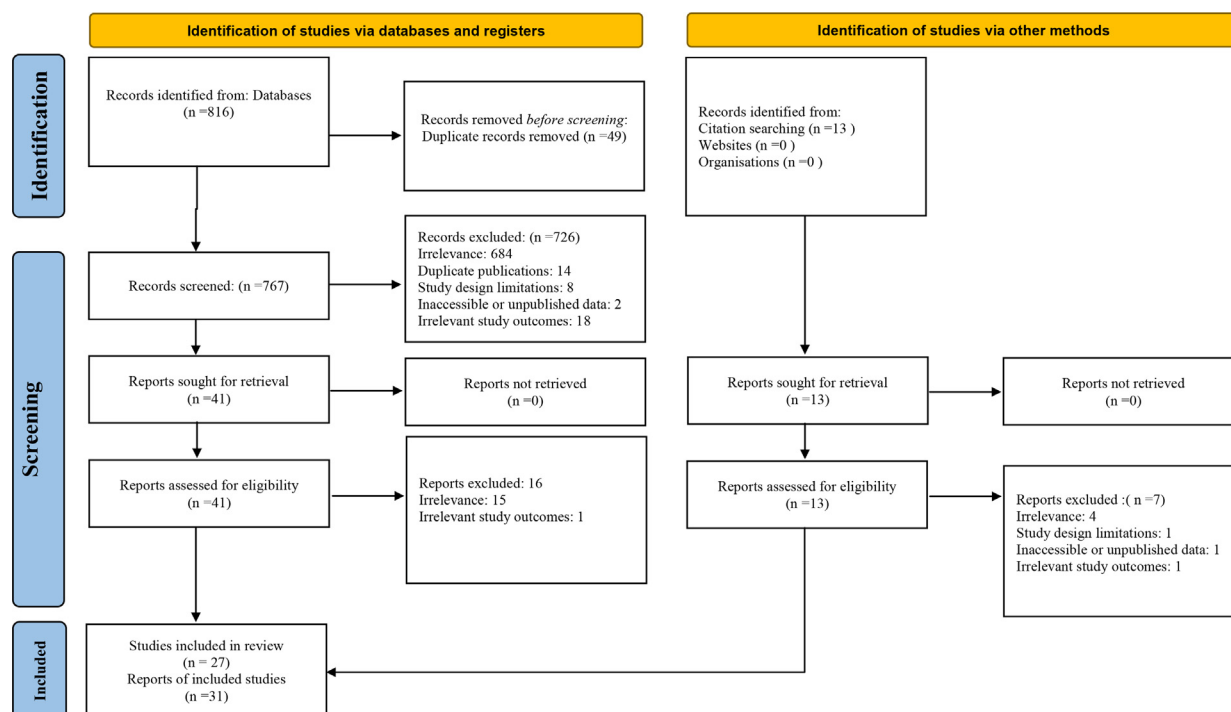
Identification of studies via databases and registers

Identification of studies via other methods

Identification

Records identified from: Databases (n =816)

Records removed *before screening*: Duplicate records removed (n =49)

Records identified from:
Citation searching (n =13 )
Websites (n =0 )
Organisations (n =0 )

Screening

Records screened: (n =767)

Records excluded: (n =726)
Irrelevance: 684
Duplicate publications: 14
Study design limitations: 8
Inaccessible or unpublished data: 2
Irrelevant study outcomes: 18

Reports sought for retrieval (n =41)

Reports not retrieved (n =0)

Reports sought for retrieval (n =13)

Reports not retrieved (n =0)

Reports assessed for eligibility (n =41)

Reports excluded: 16
Irrelevance: 15
Irrelevant study outcomes: 1

Reports assessed for eligibility (n =13)

Reports excluded :( n =7)
Irrelevance: 4
Study design limitations: 1
Inaccessible or unpublished data: 1
Irrelevant study outcomes: 1

Included

Studies included in review (n = 27)
Reports of included studies (n =31)